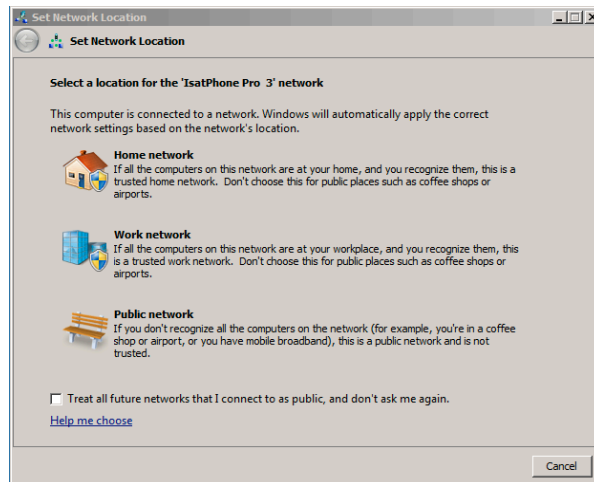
Set Network Location

Set Network Location

Select a location for the 'IsatPhone Pro 3' network

This computer is connected to a network. Windows will automatically apply the correct network settings based on the network's location.

Home network
If all the computers on this network are at your home, and you recognize them, this is a trusted home network. Don't choose this for public places such as coffee shops or airports.

Work network
If all the computers on this network are at your workplace, and you recognize them, this is a trusted work network. Don't choose this for public places such as coffee shops or airports.

Public network
If you don't recognize all the computers on the network (for example, you're in a coffee shop or airport, or you have mobile broadband), this is a public network and is not trusted.

Treat all future networks that I connect to as public, and don't ask me again.

Help me choose

Cancel